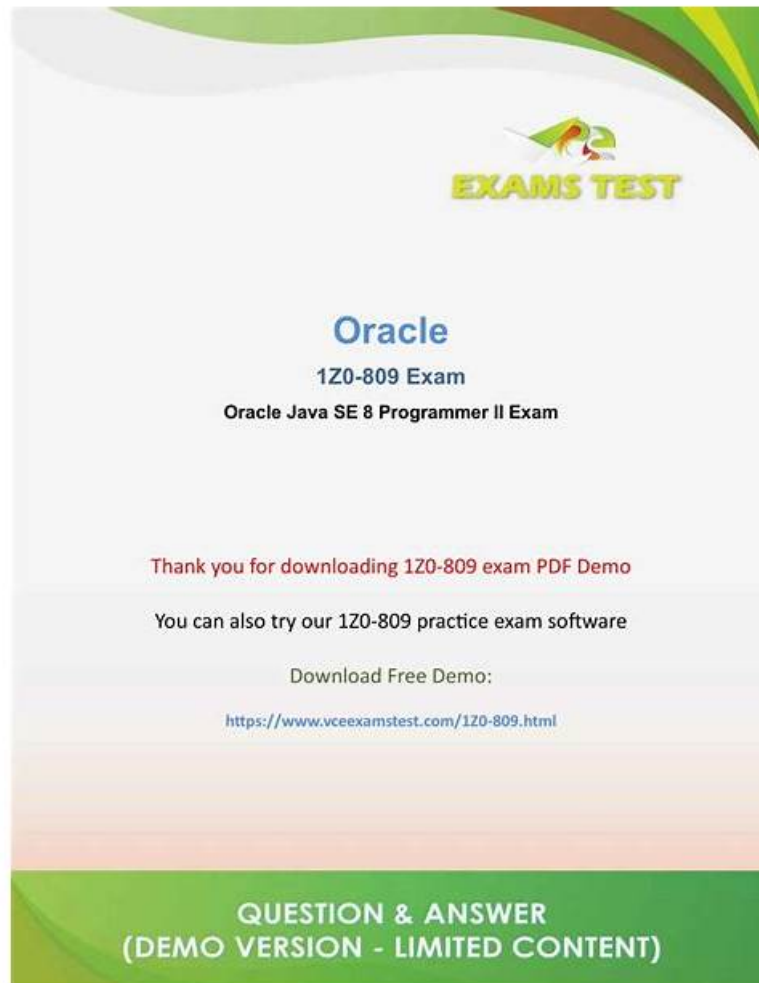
EXAMS TEST

Oracle

1Z0-809 Exam

Oracle Java SE 8 Programmer II Exam

Thank you for downloading 1Z0-809 exam PDF Demo

You can also try our 1Z0-809 practice exam software

Download Free Demo:

https://www.vceexamstest.com/1Z0-809.html

QUESTION & ANSWER
(DEMO VERSION - LIMITED CONTENT)